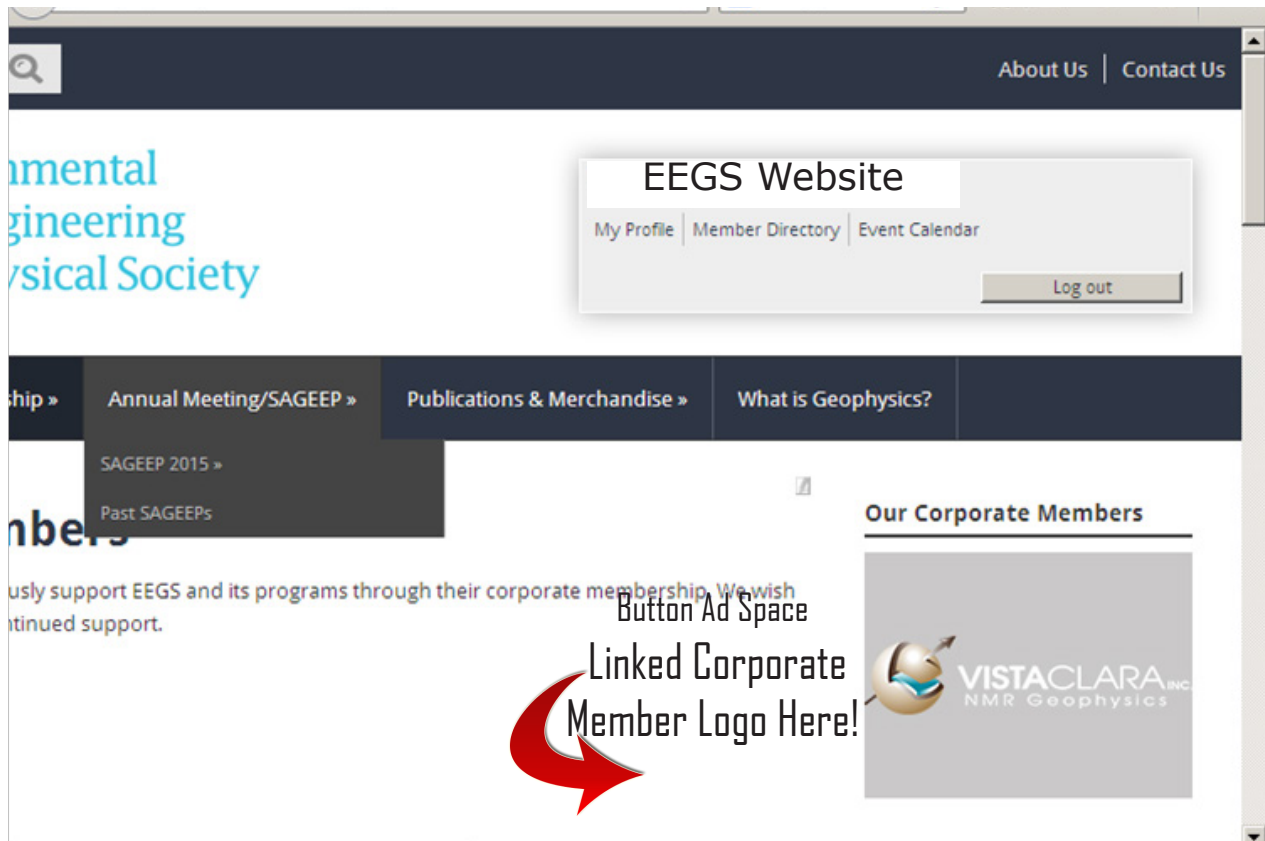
About Us | Contact Us

nmental
gineering
ysical Society

EEGS Website

My Profile | Member Directory | Event Calendar

Log out

ship » | Annual Meeting/SAGEEP » | Publications & Merchandise » | What is Geophysics?

SAGEEP 2015 »

Past SAGEEPs

nbers

usly support EEGS and its programs through their corporate membership. We wish ntinued support.

Button Ad Space

Linked Corporate Member Logo Here!

Our Corporate Members

VISTACLARA INC.
NMR Geophysics